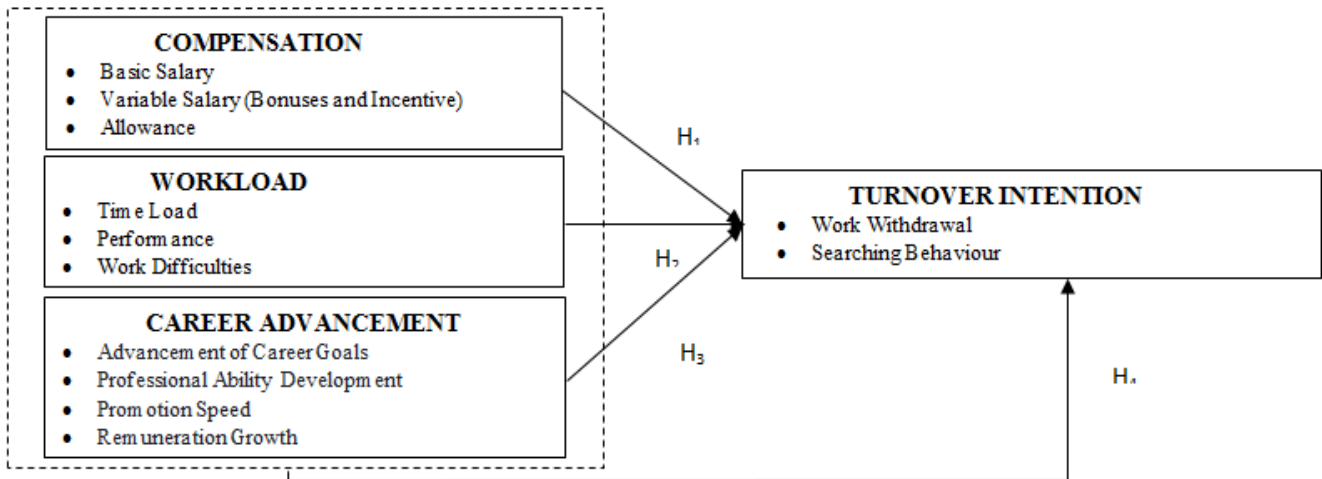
COMPENSATION
- Basic Salary
- Variable Salary (Bonuses and Incentive)
- Allowance

WORKLOAD
- Time Load
- Performance
- Work Difficulties

CAREER ADVANCEMENT
- Advancement of Career Goals
- Professional Ability Development
- Promotion Speed
- Remuneration Growth

$H_1$

$H_2$

$H_3$

TURNOVER INTENTION
- Work Withdrawal
- Searching Behaviour

$H_4$